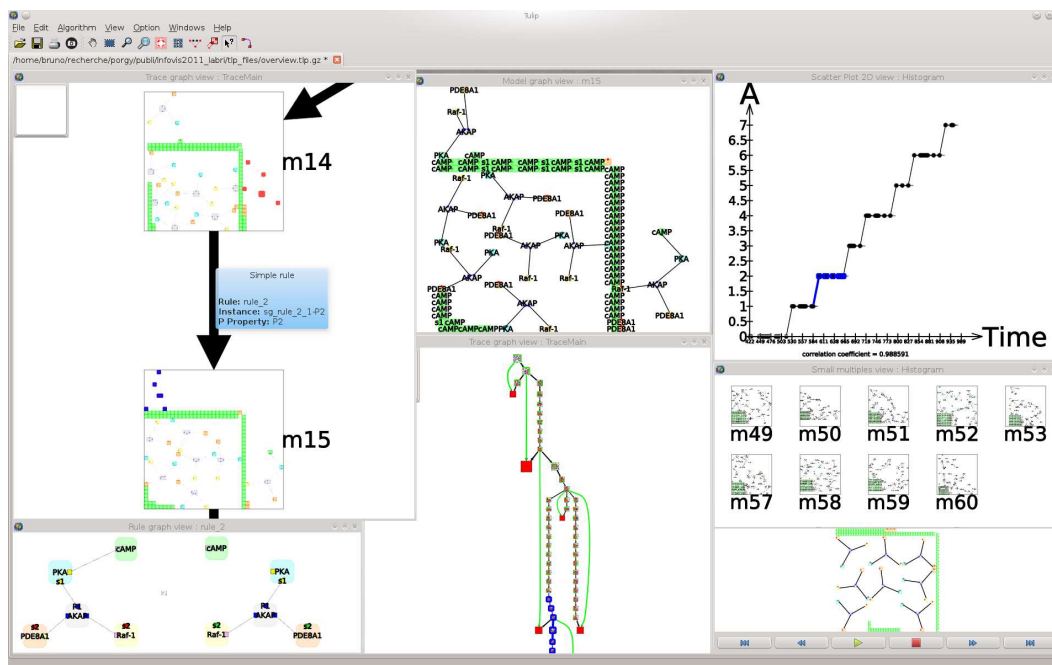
Tulip

File Edit Algorithm View Option Windows Help

/home/bruno/recherche/porgy/publi/infovis2011_labri/tlp_files/overview.tlp.gz *

Trace graph view : TraceMain

m14

Simple rule

Rule: rule_2
Instance: sg_rule_2_1-P2
P Property: P2

m15

Model graph view : m15

PDE8A1
Raf-1
AKAP
PKA
cAMP
AKAP
PDE8A1
Raf-1
PKA
AKAP
PDE8A1
Raf-1
cAMP

Scatter Plot 2D view : Histogram

A

7
6.5
6
5.5
5
4.5
4
3.5
3
2.5
2
1.5
1
0.5
0

Time

correlation coefficient = 0.988591

Trace graph view : TraceMain

Small multiples view : Histogram

m49 m50 m51 m52 m53

m57 m58 m59 m60

Rule graph view : rule_2

cAMP
cAMP
PKA s1
PKA s1
R1 AKAP
R1 AKAP
s2 PDE8A1
s2 Raf-1
s2 Raf-1
s2 PDE8A1